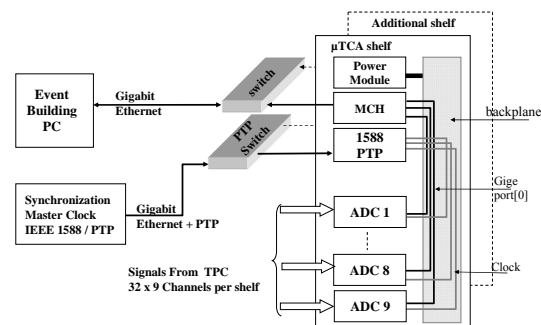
Additional shelf

µTCA shelf

Event Building PC

Gigabit Ethernet

switch

Power Module

MCH

backplane

PTP Switch

1588 PTP

Synchronization Master Clock IEEE 1588 / PTP

Gigabit Ethernet + PTP

Gige port[0]

ADC 1

ADC 8

Clock

Signals From TPC 32 x 9 Channels per shelf

ADC 9